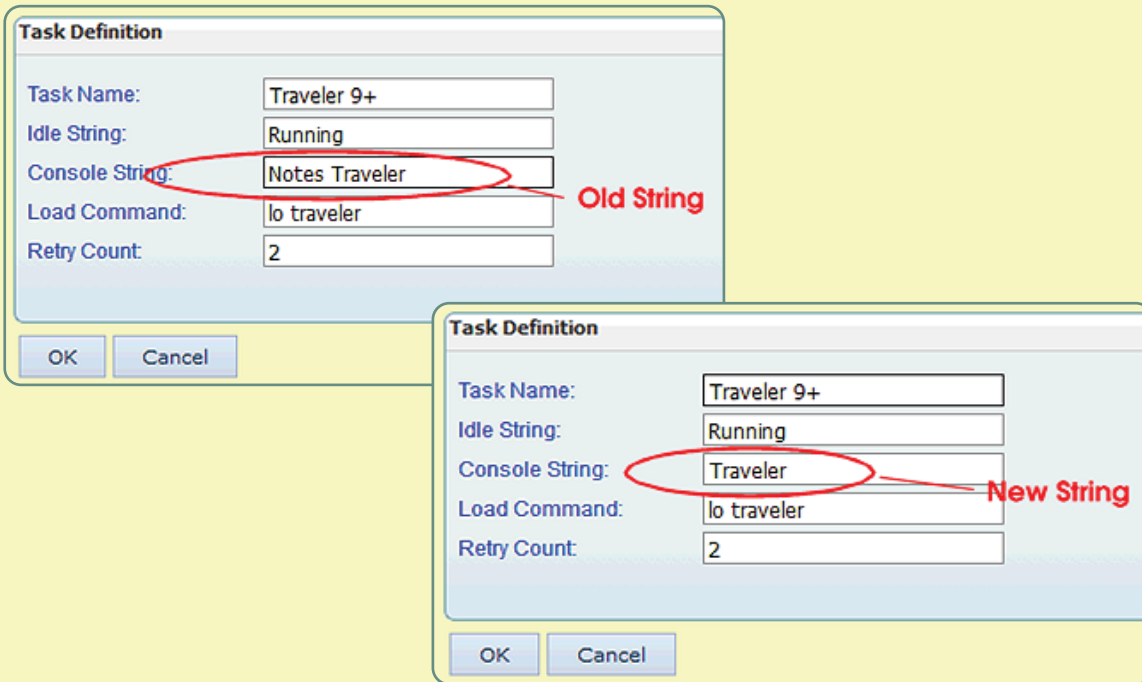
Task Definition

Task Name: Traveler 9+
Idle String: Running
Console String: Notes Traveler
Load Command: lo traveler
Retry Count: 2

Old String

OK Cancel

Task Definition

Task Name: Traveler 9+
Idle String: Running
Console String: Traveler
Load Command: lo traveler
Retry Count: 2

New String

OK Cancel